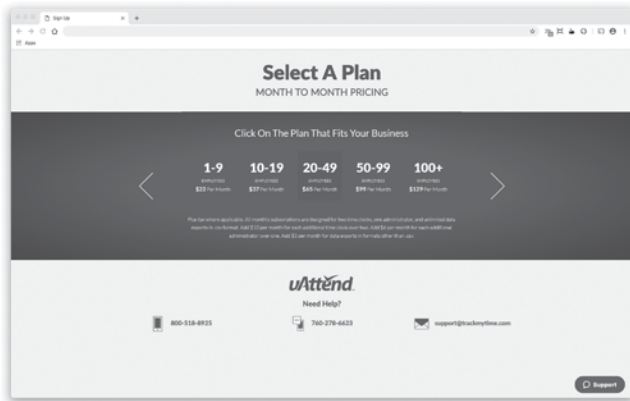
Sign Up

Apps

Select A Plan

MONTH TO MONTH PRICING

Click On The Plan That Fits Your Business

1-9
EMPLOYEES
$22 Per Month

10-19
EMPLOYEES
$37 Per Month

20-49
EMPLOYEES
$65 Per Month

50-99
EMPLOYEES
$99 Per Month

100+
EMPLOYEES
$139 Per Month

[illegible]

uAttend

Need Help?

800-518-8925

760-278-6623

support@trackmytime.com

Support